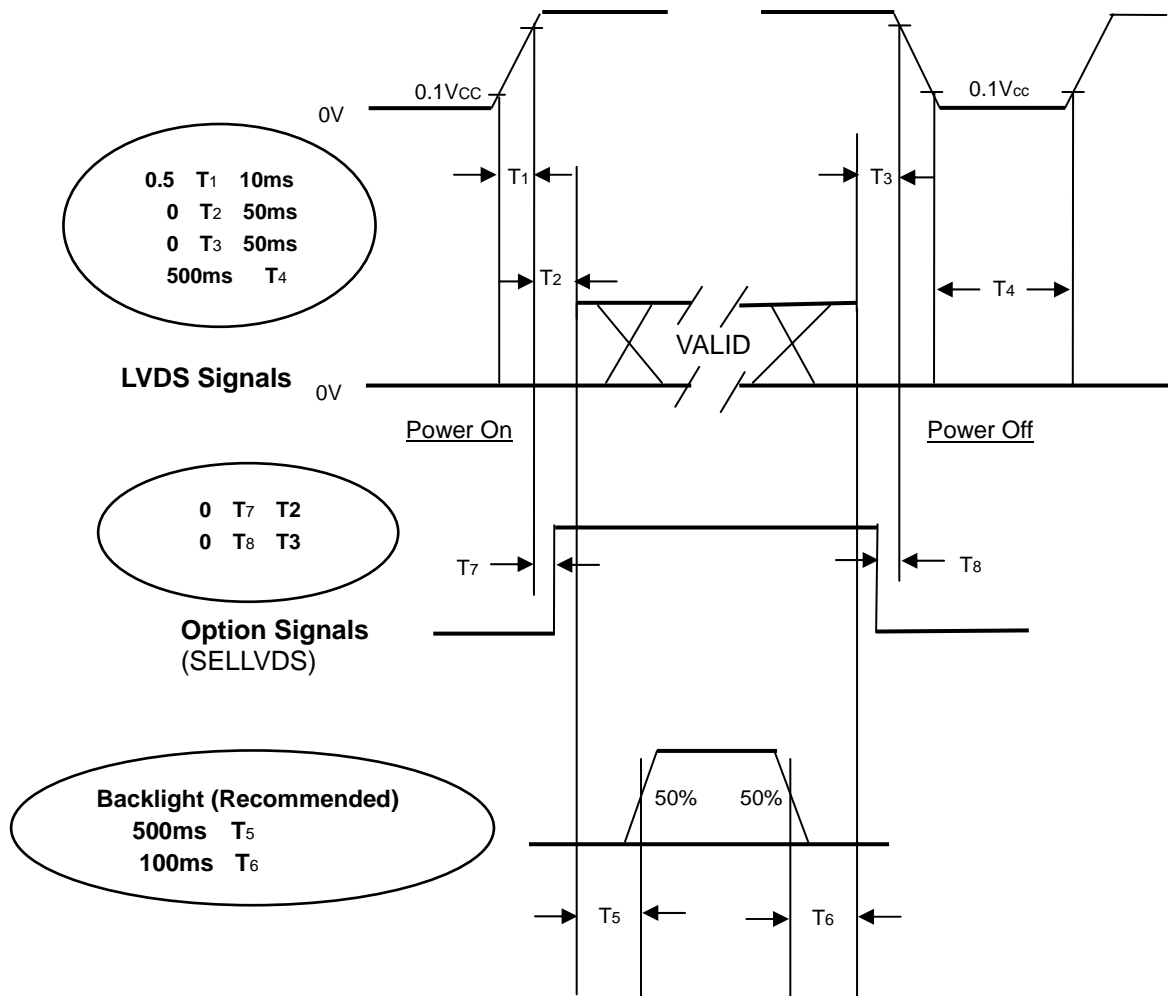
0.1VCC

0V

0.1Vcc

0.5 $T_1$ 10ms
0 $T_2$ 50ms
0 $T_3$ 50ms
500ms $T_4$

$T_1$

$T_3$

$T_2$

$T_4$

VALID

LVDS Signals

0V

Power On

Power Off

0 $T_7$ T2
0 $T_8$ T3

$T_7$

$T_8$

Option Signals
(SELLVDS)

Backlight (Recommended)
500ms $T_5$
100ms $T_6$

50%

50%

$T_5$

$T_6$